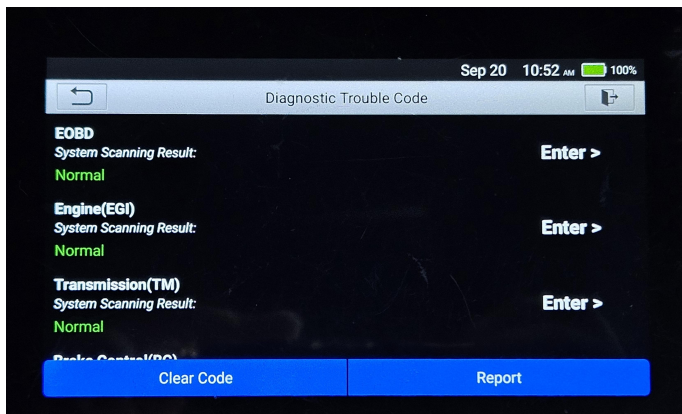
Sep 20 10:52 AM 100%

Diagnostic Trouble Code

EOBD
System Scanning Result:
Normal
Enter >

Engine(EGI)
System Scanning Result:
Normal
Enter >

Transmission(TM)
System Scanning Result:
Normal
Enter >

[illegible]

Clear Code
Report